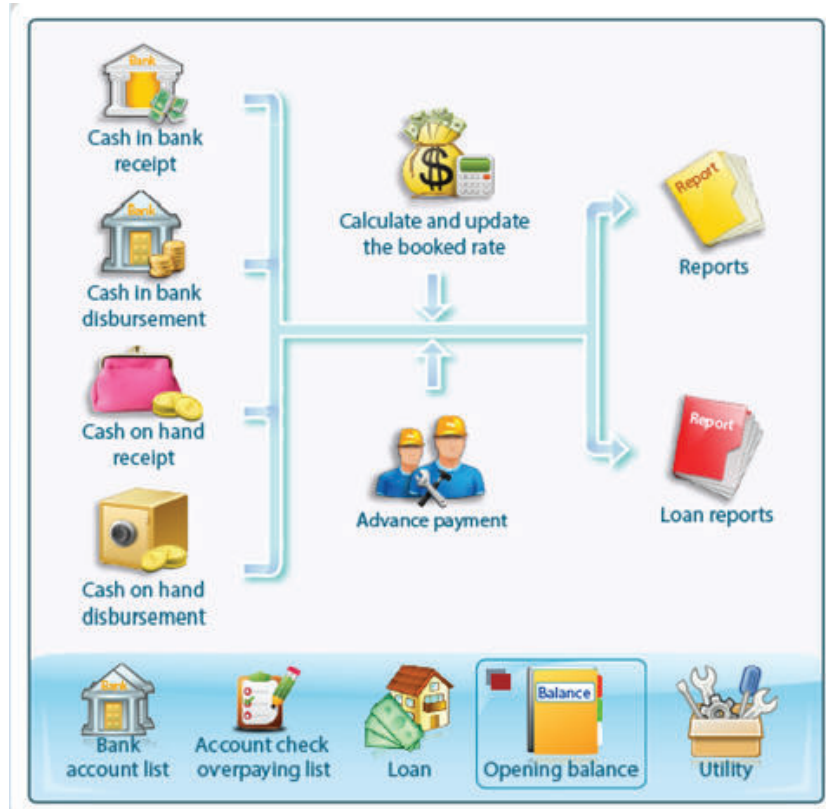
Bank

Cash in bank receipt

Bank

Cash in bank disbursement

Cash on hand receipt

Cash on hand disbursement

$

Calculate and update the booked rate

Advance payment

Report

Reports

Report

Loan reports

Bank

Bank account list

Account check overpaying list

Loan

Balance

Opening balance

Utility